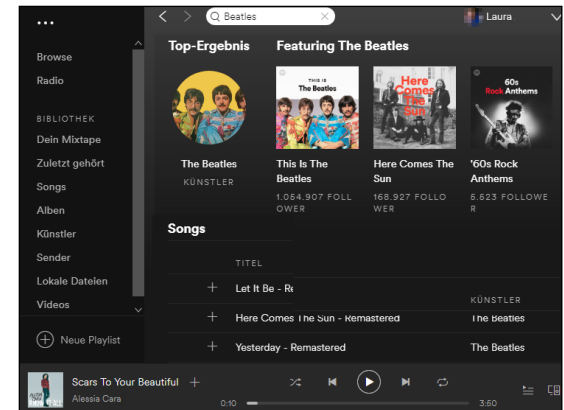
...

Beatles

Laura

Browse

Radio

BIBLIOTHEK

Dein Mixtape

Zuletzt gehört

Songs

Alben

Künstler

Sender

Lokale Dateien

Videos

Neue Playlist

Top-Ergebnis

The Beatles

KÜNSTLER

Featuring The Beatles

THIS IS The Beatles

This Is The Beatles

1.054.907 FOLLOWER

Here Comes The Sun

Here Comes The Sun

168.927 FOLLOWER

60s Rock Anthems

'60s Rock Anthems

5.623 FOLLOWER

Songs

TITEL

Let It Be - Re

KÜNSTLER

Here Comes The Sun - Remastered

The Beatles

Yesterday - Remastered

The Beatles

Scars To Your Beautiful

Alessia Cara

0:10

3:50